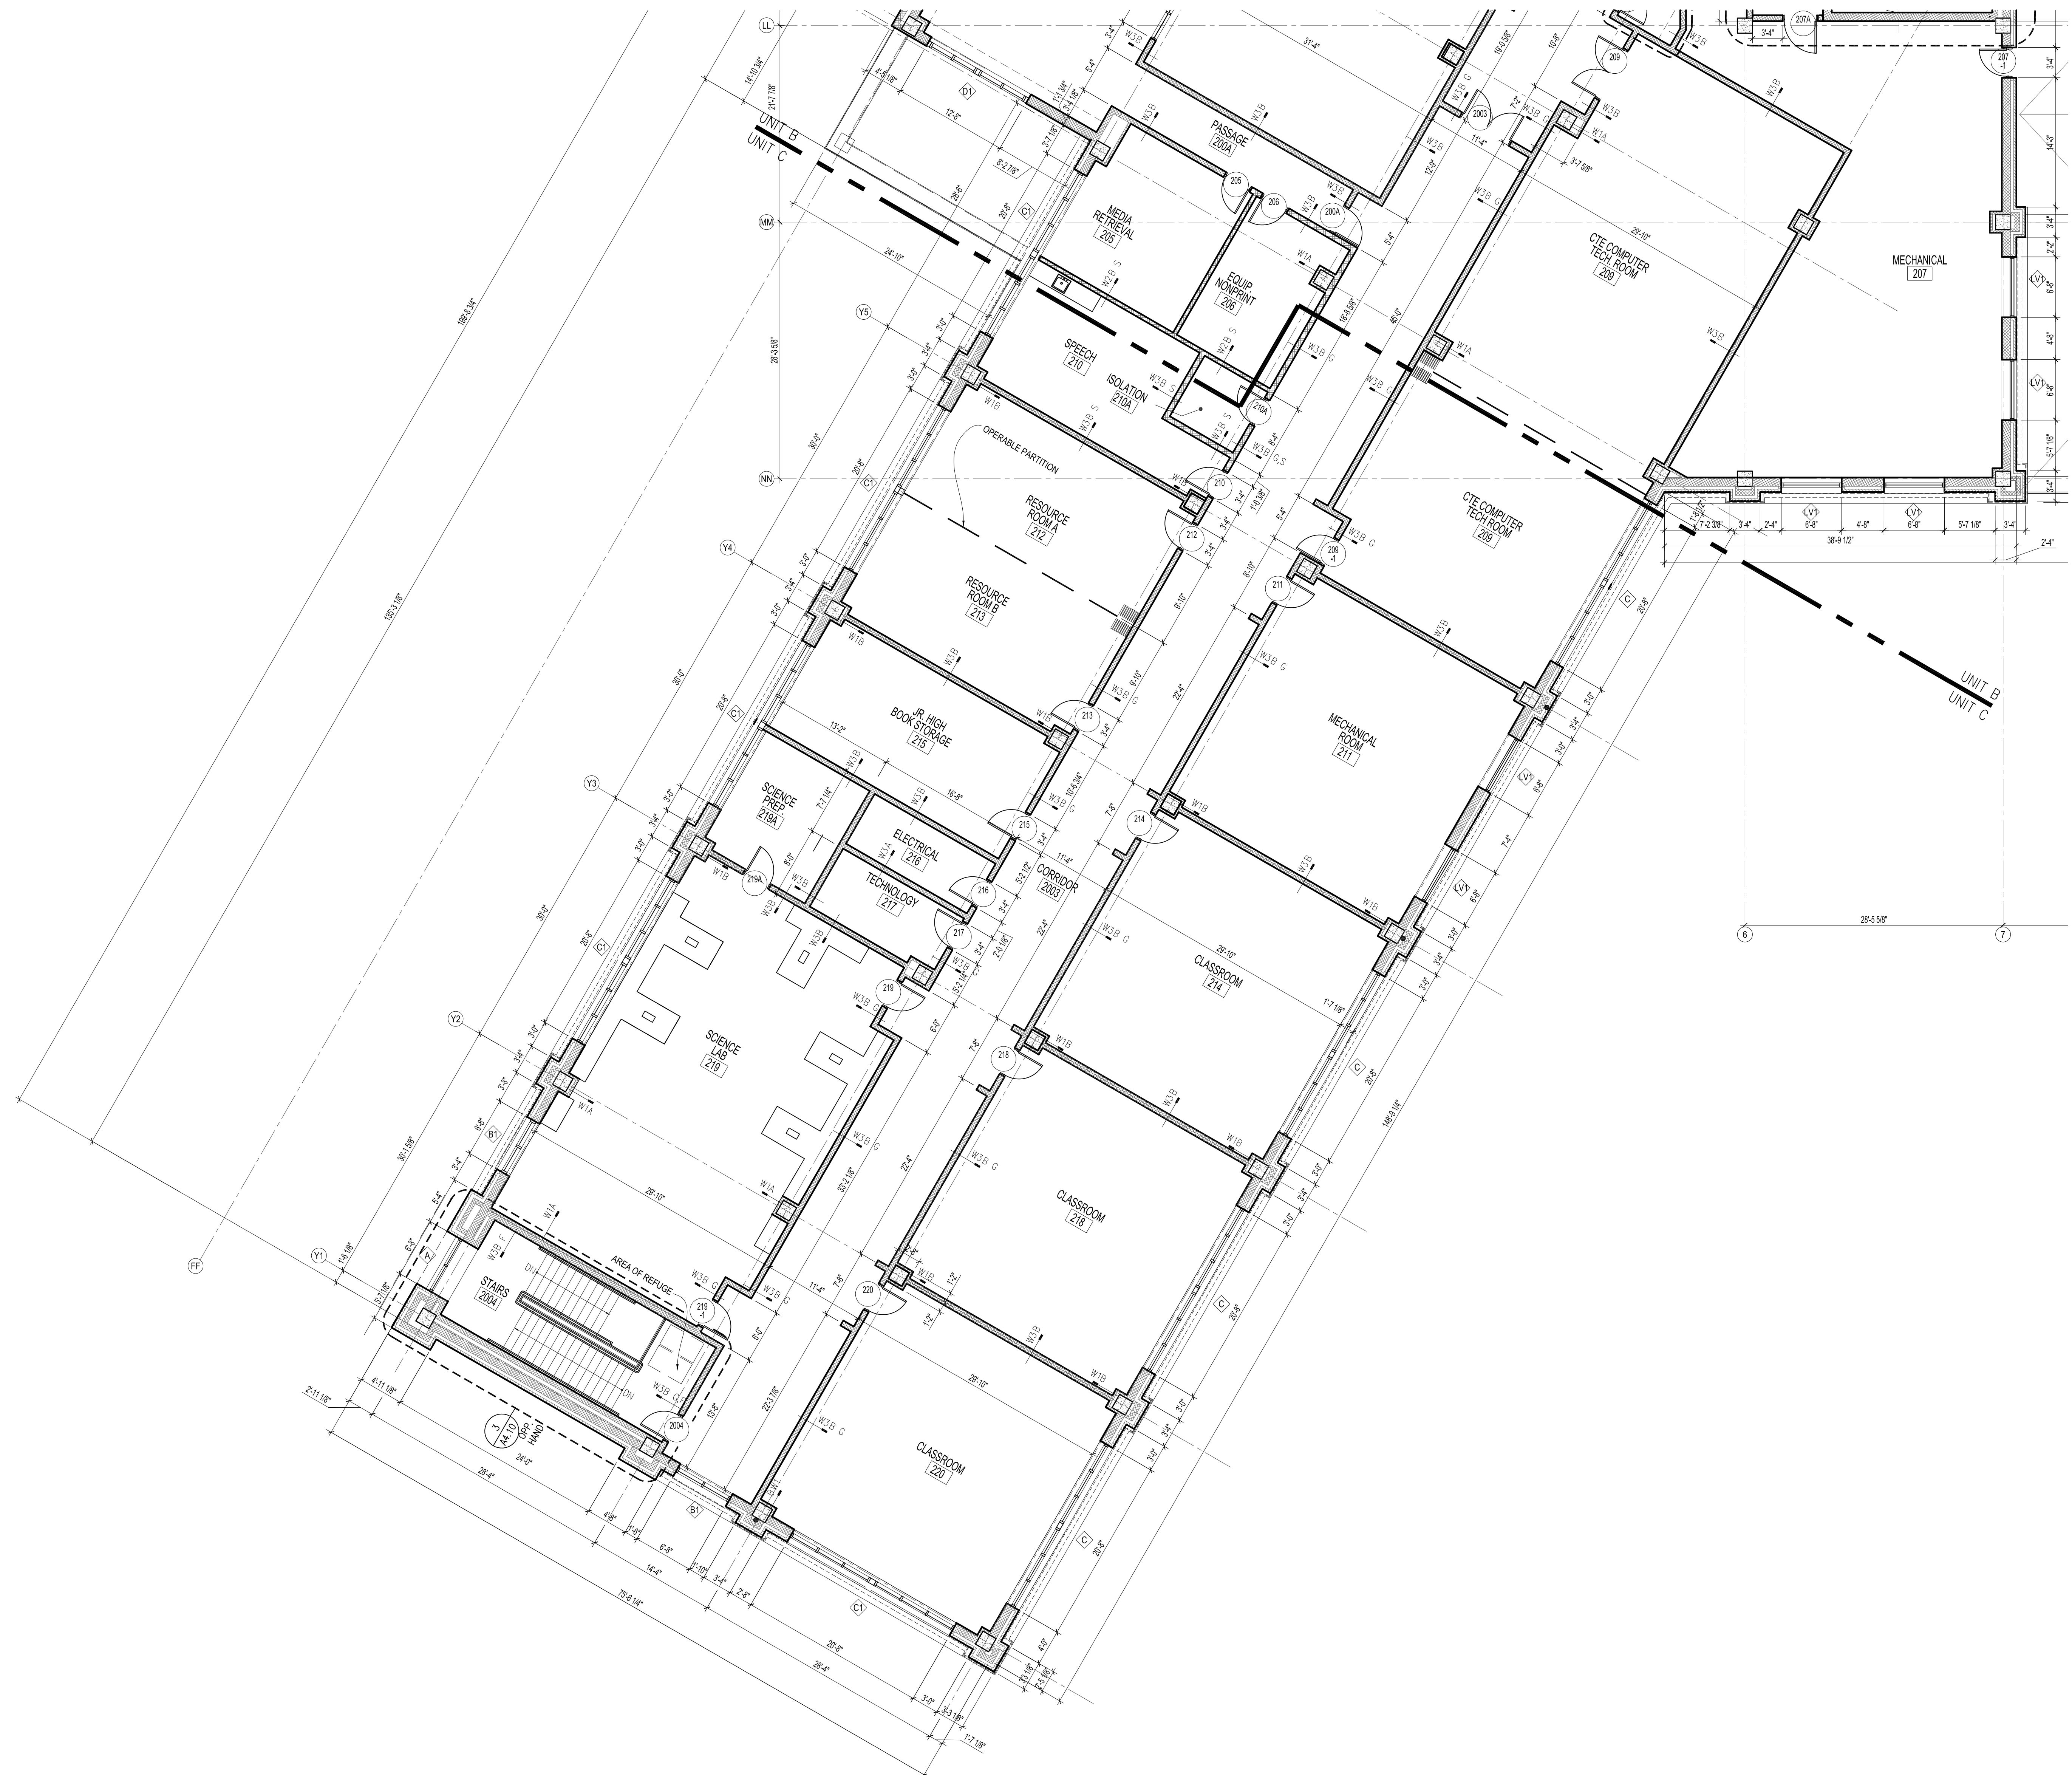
UNIT B
UNIT C

PASSAGE
200A

MEDIA RETRIEVAL
205

EQUIP NONPRINT
206

SPEECH
210

ISOLATION
210A

OPERABLE PARTITION

RESOURCE ROOM A
212

RESOURCE ROOM B
213

JR. HIGH BOOK STORAGE
215

SCIENCE PREP
219A

ELECTRICAL
216

TECHNOLOGY
217

CORRIDOR
2003

SCIENCE LAB
219

AREA OF REFUGE

STAIRS
2004

CTE COMPUTER TECH ROOM
209

MECHANICAL
207

CTE COMPUTER TECH ROOM
209

MECHANICAL ROOM
211

CLASSROOM
214

CLASSROOM
218

CLASSROOM
220

UNIT B
UNIT C

LL
MM
NN
Y5
Y4
Y3
Y2
Y1
FF
6
7

3
A4.10
OPP. HAND

29'-10"
29'-10"
29'-10"
29'-10"
29'-10"
28'-5 5/8"
38'-9 1/2"
75'-6 1/4"
28'-4"
24'-0"
20'-8"
148'-9 1/4"
135'-3 1/8"
186'-8 3/4"
30'-0"
24'-10"
12'-8"
13'-2"
16'-8"
11'-4"
11'-4"
31'-4"